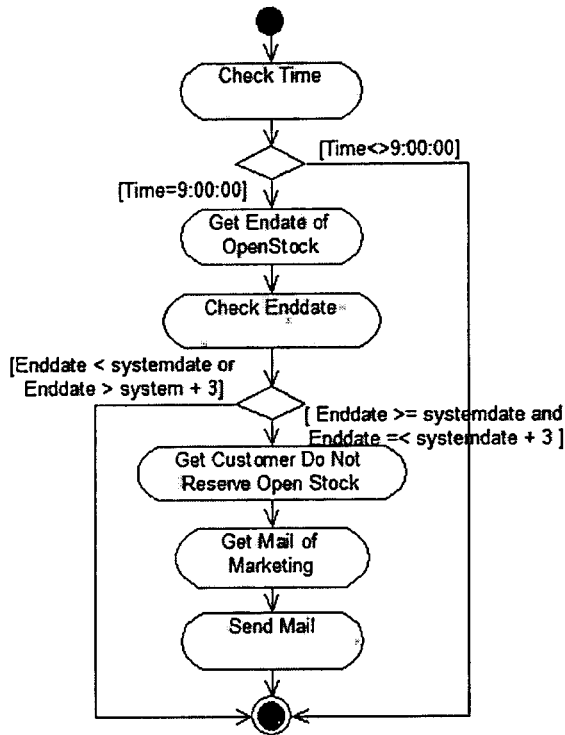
Check Time

[Time<>9:00:00]

[Time=9:00:00]

Get Endate of OpenStock

Check Enddate

[Enddate < systemdate or Enddate > system + 3]

[ Enddate >= systemdate and Enddate =< systemdate + 3 ]

Get Customer Do Not Reserve Open Stock

Get Mail of Marketing

Send Mail